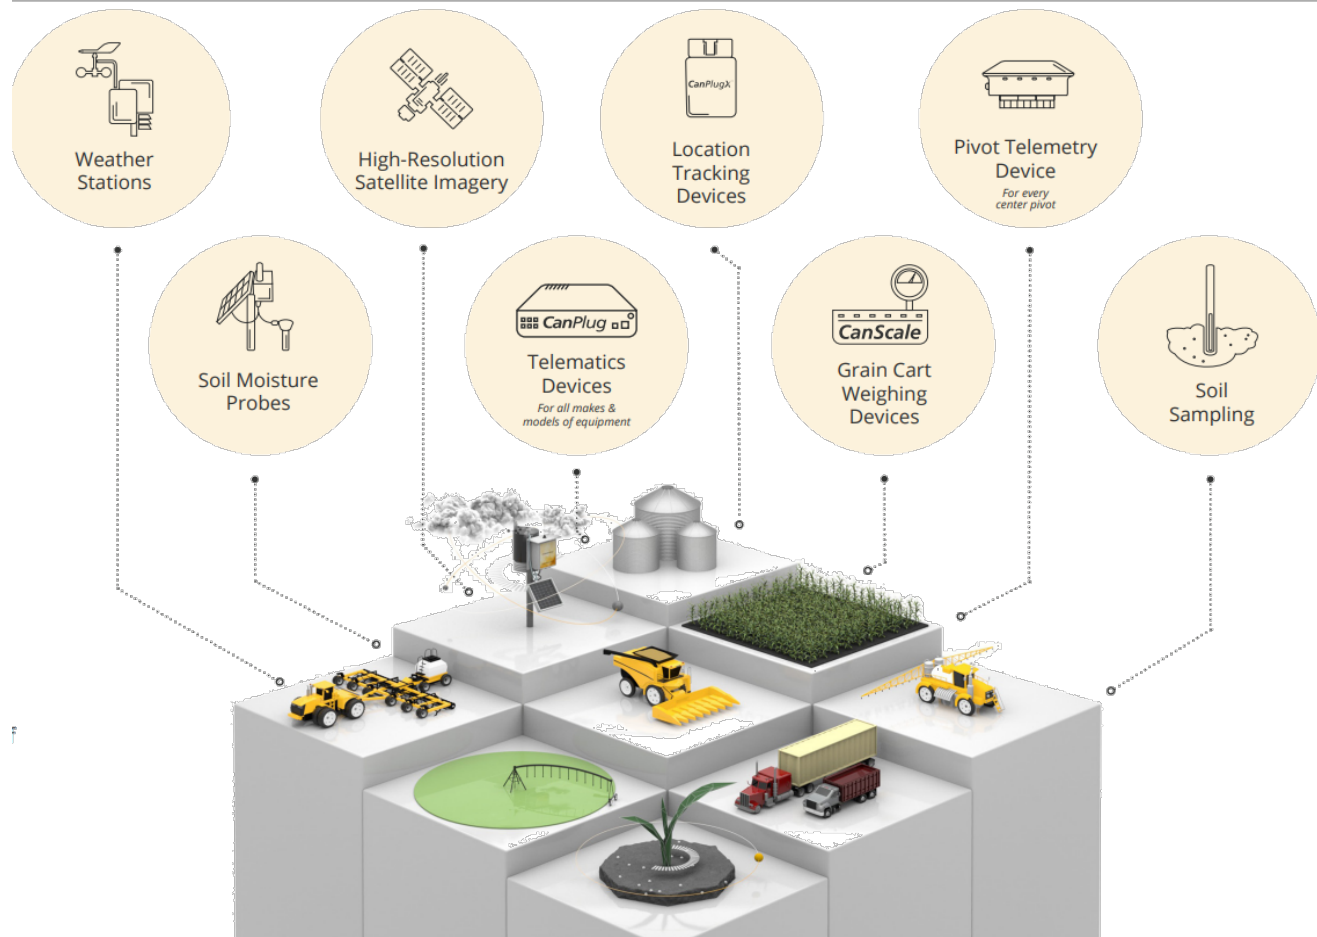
Weather Stations

High-Resolution Satellite Imagery

CanPlugλ

Location Tracking Devices

Pivot Telemetry Device

For every center pivot

Soil Moisture Probes

CanPlug

Telematics Devices

For all makes & models of equipment

CanScale

Grain Cart Weighing Devices

Soil Sampling